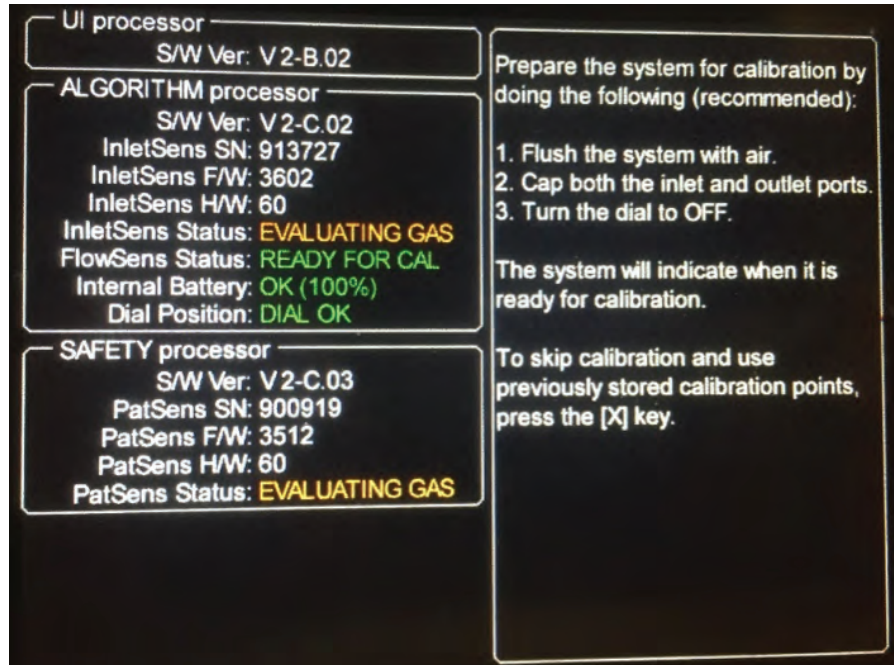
UI processor

S/W Ver: V 2-B.02

ALGORITHM processor

S/W Ver: V 2-C.02
InletSens SN: 913727
InletSens F/W: 3602
InletSens H/W: 60
InletSens Status: EVALUATING GAS
FlowSens Status: READY FOR CAL
Internal Battery: OK (100%)
Dial Position: DIAL OK

SAFETY processor

S/W Ver: V 2-C.03
PatSens SN: 900919
PatSens F/W: 3512
PatSens H/W: 60
PatSens Status: EVALUATING GAS

Prepare the system for calibration by doing the following (recommended):

1. Flush the system with air.
2. Cap both the inlet and outlet ports.
3. Turn the dial to OFF.

The system will indicate when it is ready for calibration.

To skip calibration and use previously stored calibration points, press the [X] key.